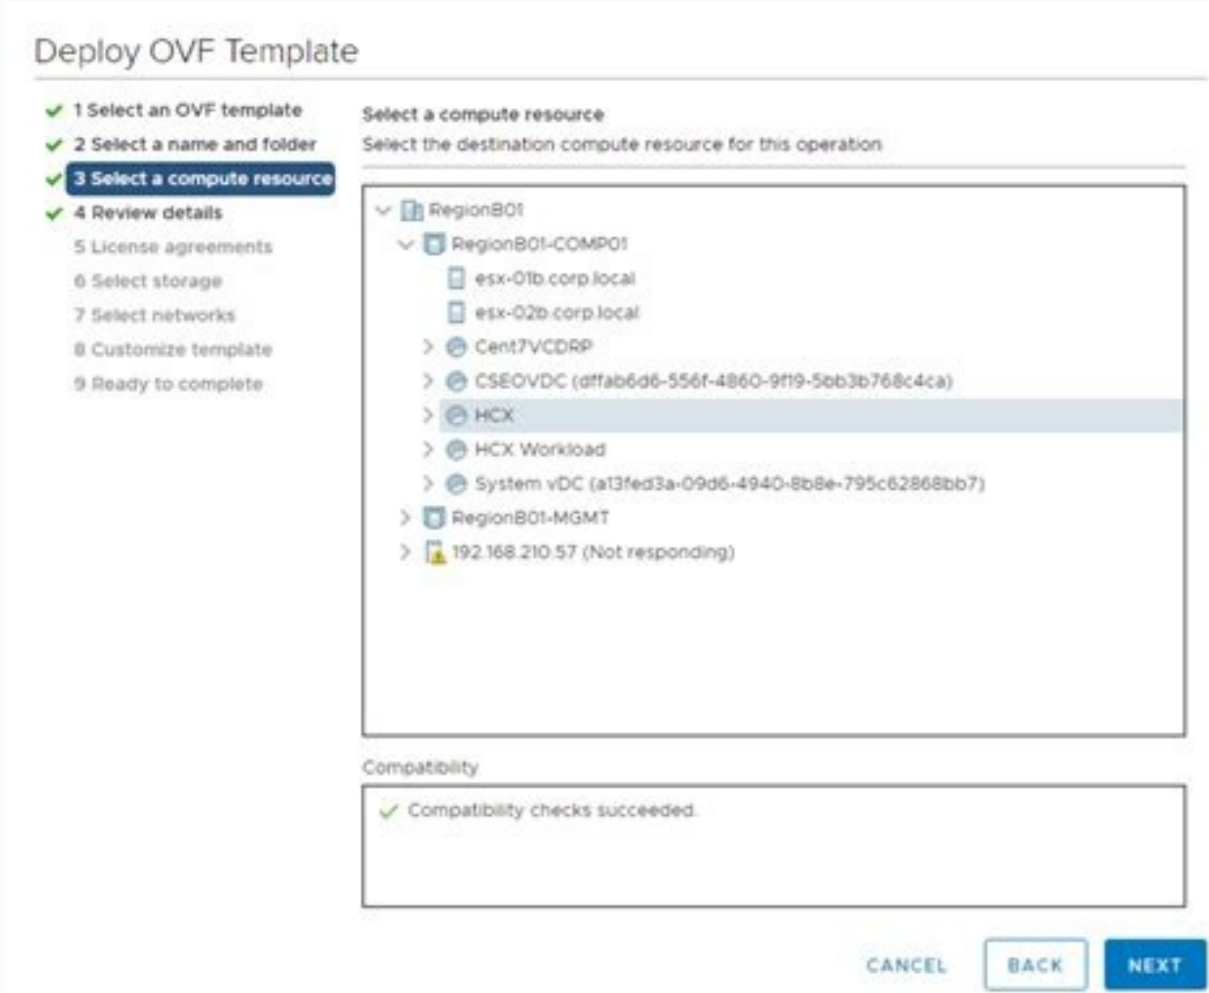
Deploy OVF Template

1 Select an OVF template
2 Select a name and folder
3 Select a compute resource
4 Review details
5 License agreements
6 Select storage
7 Select networks
8 Customize template
9 Ready to complete

Select a compute resource
Select the destination compute resource for this operation

RegionB01
RegionB01-COMP01
esx-01b.corp.local
esx-02b.corp.local
Cent7VCDRP
CSEOVDC (dffab6d6-556f-4860-9f19-5bb3b768c4ca)
HCX
HCX Workload
System vDC (a13fed3a-09d6-4940-8b8e-795c62868bb7)
RegionB01-MGMT
192.168.210.57 (Not responding)

Compatibility
Compatibility checks succeeded.

CANCEL BACK NEXT